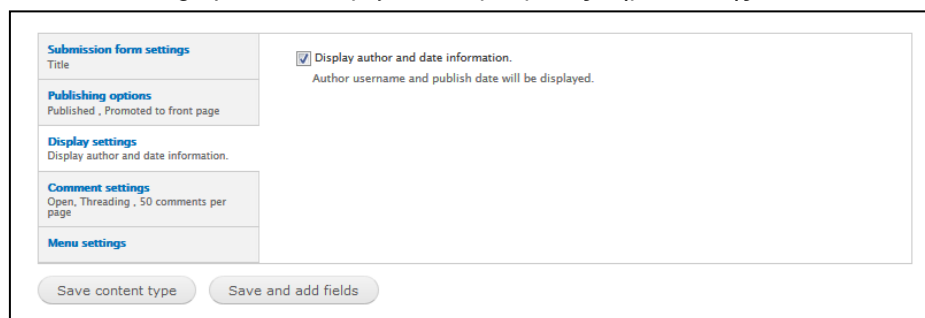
Submission form settings
Title

Publishing options
Published , Promoted to front page

Display settings
Display author and date information.

Comment settings
Open, Threading , 50 comments per page

Menu settings

Display author and date information.
Author username and publish date will be displayed.

Save content type

Save and add fields